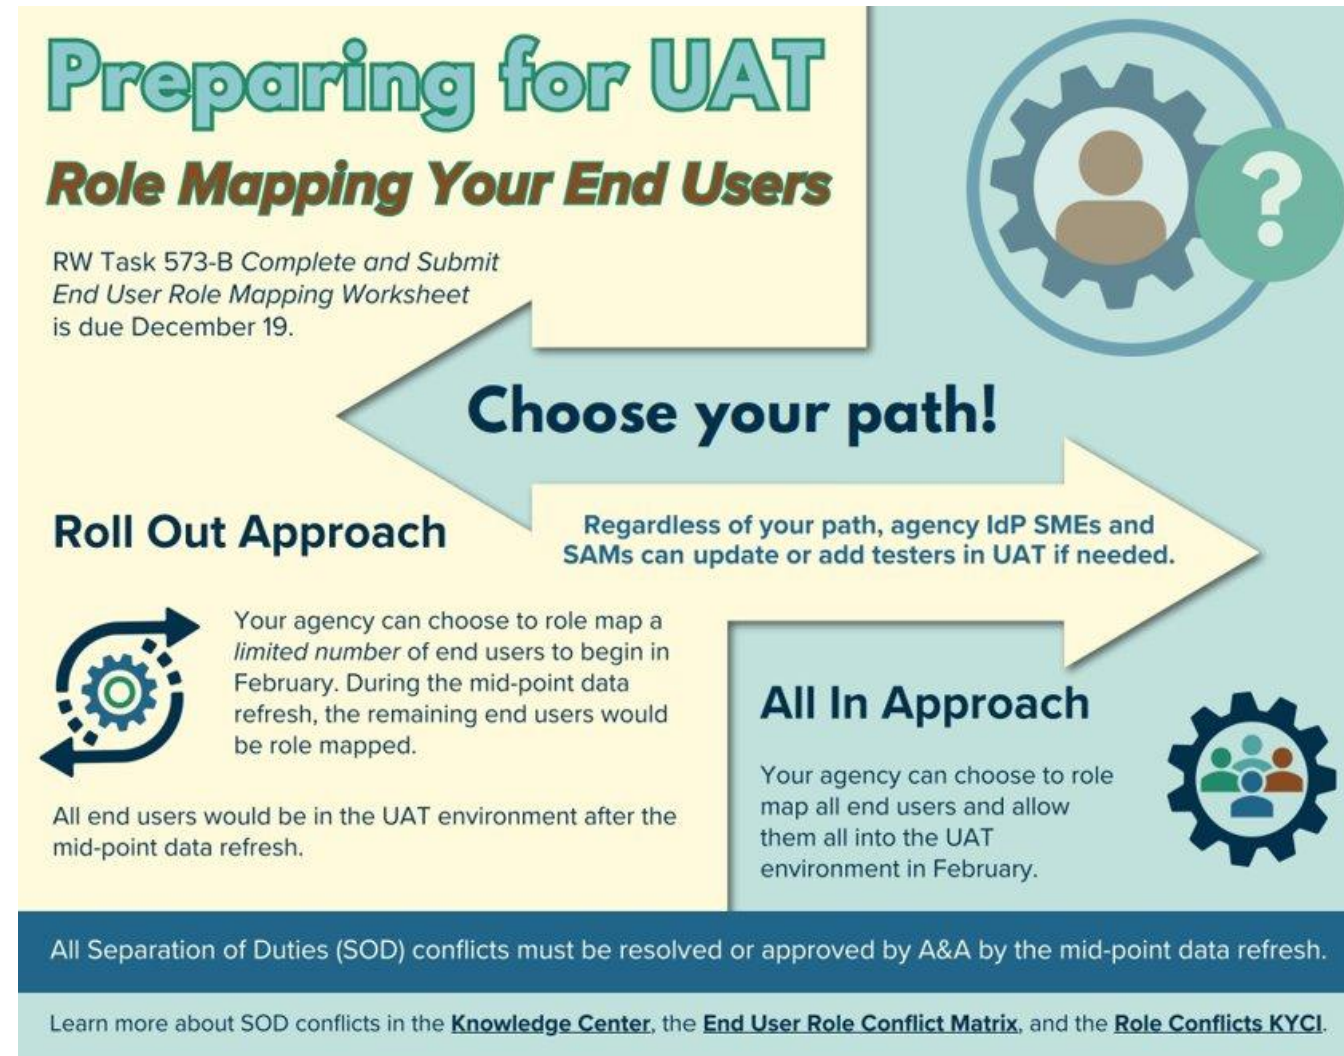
Preparing for UAT

Role Mapping Your End Users

RW Task 573-B *Complete and Submit End User Role Mapping Worksheet* is due December 19.

Choose your path!

Roll Out Approach

Regardless of your path, agency IdP SMEs and SAMs can update or add testers in UAT if needed.

Your agency can choose to role map a *limited number* of end users to begin in February. During the mid-point data refresh, the remaining end users would be role mapped.

All end users would be in the UAT environment after the mid-point data refresh.

All In Approach

Your agency can choose to role map all end users and allow them all into the UAT environment in February.

All Separation of Duties (SOD) conflicts must be resolved or approved by A&A by the mid-point data refresh.

Learn more about SOD conflicts in the Knowledge Center, the End User Role Conflict Matrix, and the Role Conflicts KYCI.